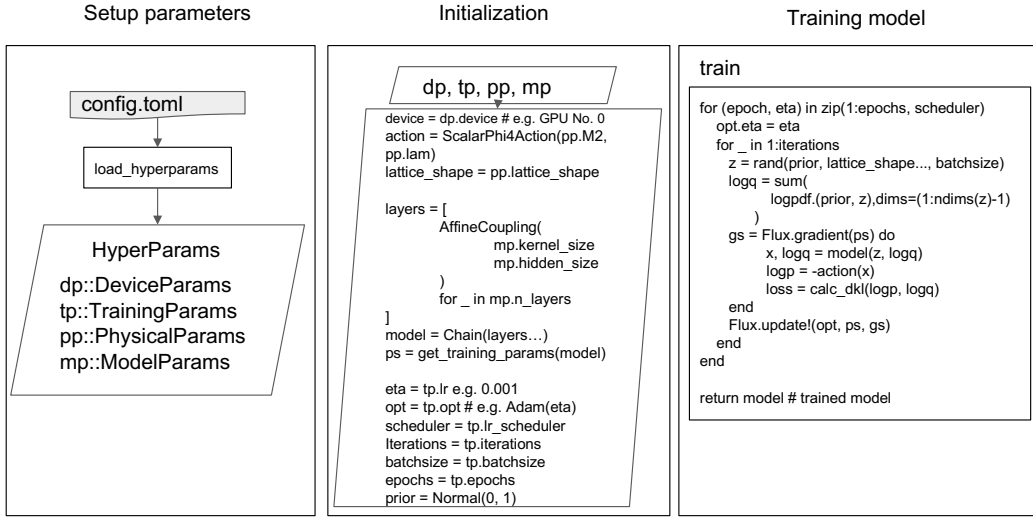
Setup parameters

config.toml

load_hyperparams

HyperParams
dp::DeviceParams
tp::TrainingParams
pp::PhysicalParams
mp::ModelParams

Initialization

dp, tp, pp, mp

device = dp.device # e.g. GPU No. 0
action = ScalarPhi4Action(pp.M2, pp.lam)
lattice_shape = pp.lattice_shape

layers = [
AffineCoupling(
mp.kernel_size
mp.hidden_size
)
for _ in mp.n_layers
]
model = Chain(layers…)
ps = get_training_params(model)

eta = tp.lr e.g. 0.001
opt = tp.opt # e.g. Adam(eta)
scheduler = tp.lr_scheduler
Iterations = tp.iterations
batchsize = tp.batchsize
epochs = tp.epochs
prior = Normal(0, 1)

Training model

train

for (epoch, eta) in zip(1:epochs, scheduler)
opt.eta = eta
for _ in 1:iterations
z = rand(prior, lattice_shape..., batchsize)
logq = sum(
logpdf.(prior, z),dims=(1:ndims(z)-1)
)
gs = Flux.gradient(ps) do
x, logq = model(z, logq)
logp = -action(x)
loss = calc_dkl(logp, logq)
end
Flux.update!(opt, ps, gs)
end
end

return model # trained model